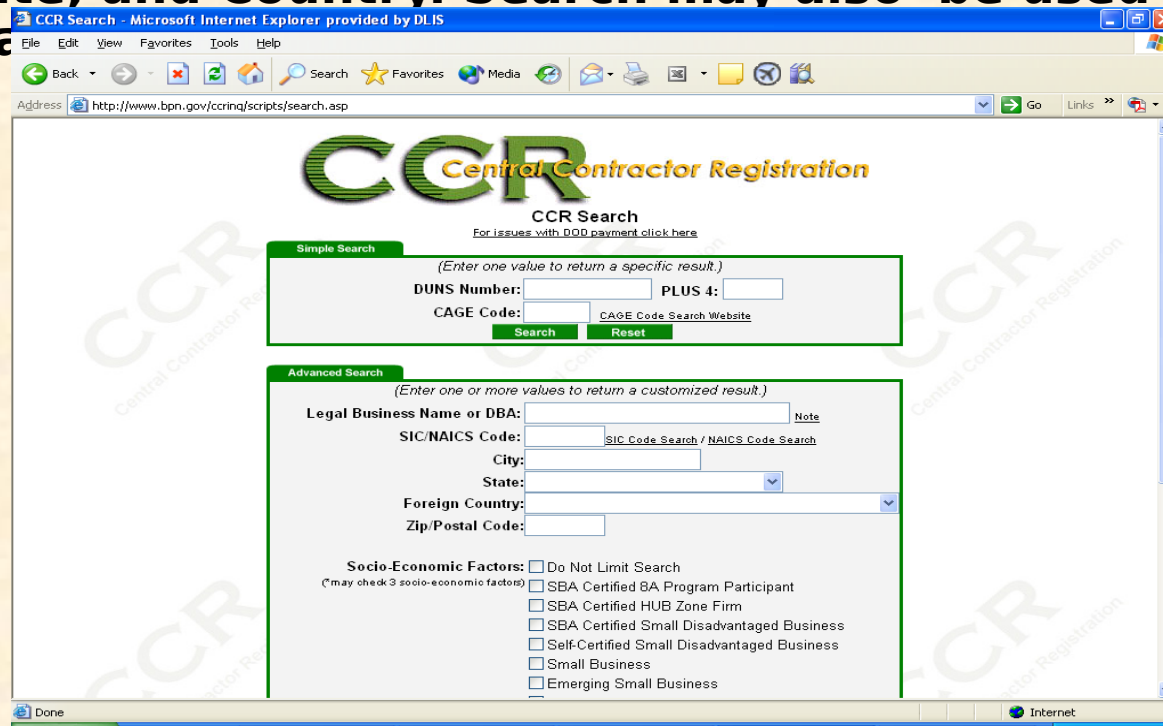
CCR Search - Microsoft Internet Explorer provided by DLIS

File Edit View Favorites Tools Help

Back Search Favorites Media

Address http://www.bpn.gov/ccrinq/scripts/search.asp Go Links

Central Contractor Registration

CCR Search
For issues with DOD payment click here

Simple Search
(Enter one value to return a specific result.)
DUNS Number: PLUS 4:
CAGE Code: CAGE Code Search Website
Search Reset

Advanced Search
(Enter one or more values to return a customized result.)
Legal Business Name or DBA: Note
SIC/NAICS Code: SIC Code Search / NAICS Code Search
City:
State:
Foreign Country:
Zip/Postal Code:

Socio-Economic Factors: Do Not Limit Search
(*may check 3 socio-economic factors) SBA Certified 8A Program Participant
SBA Certified HUB Zone Firm
SBA Certified Small Disadvantaged Business
Self-Certified Small Disadvantaged Business
Small Business
Emerging Small Business

Done Internet